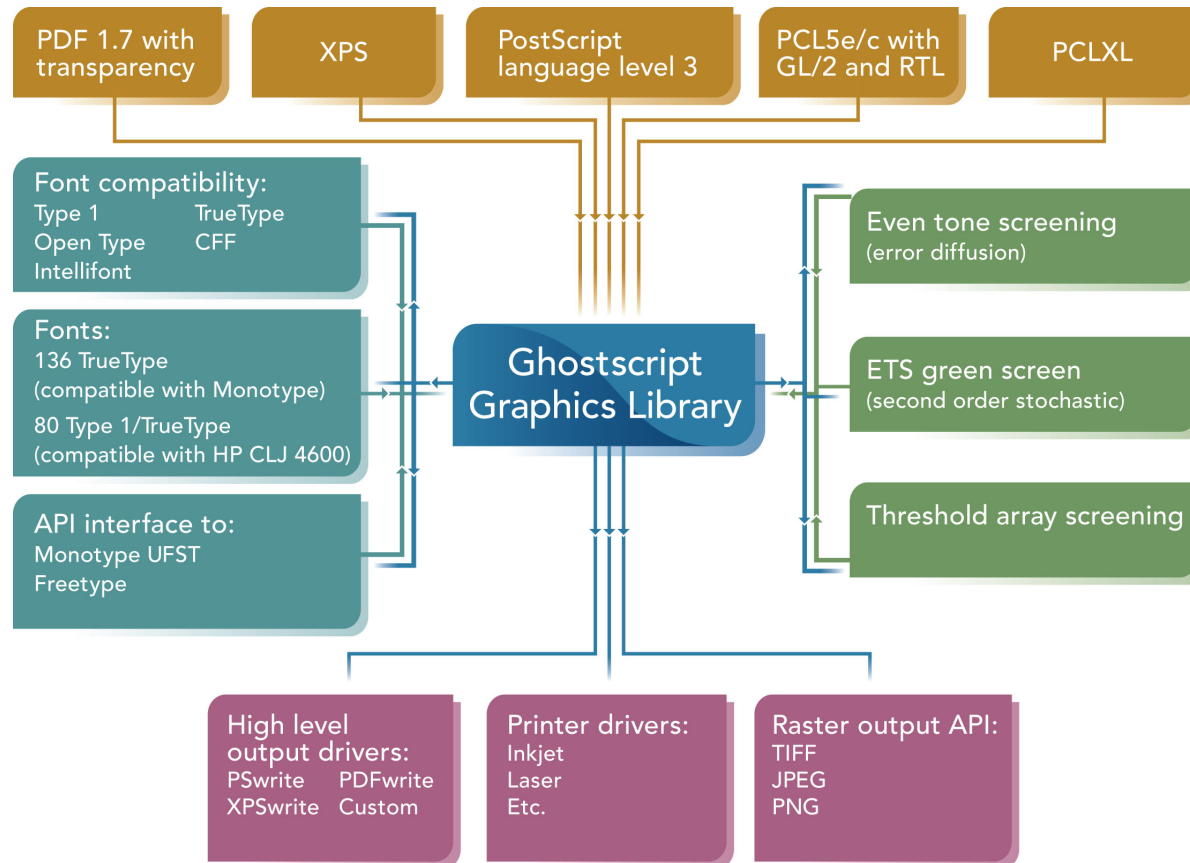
PDF 1.7 with transparency

XPS

PostScript language level 3

PCL5e/c with GL/2 and RTL

PCLXL

Font compatibility:
Type 1 TrueType
Open Type CFF
Intellifont

Fonts:
136 TrueType
(compatible with Monotype)
80 Type 1/TrueType
(compatible with HP CLJ 4600)

API interface to:
Monotype UFST
Freetype

Ghostscript Graphics Library

Even tone screening
(error diffusion)

ETS green screen
(second order stochastic)

Threshold array screening

High level output drivers:
PSwrite PDFwrite
XPSwrite Custom

Printer drivers:
Inkjet
Laser
Etc.

Raster output API:
TIFF
JPEG
PNG